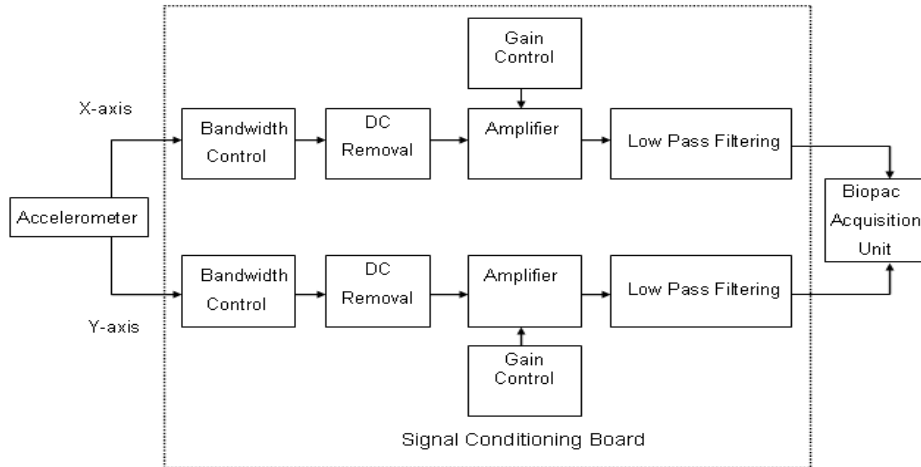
Gain Control

X-axis

Bandwidth Control

DC Removal

Amplifier

Low Pass Filtering

Accelerometer

Biopac Acquisition Unit

Bandwidth Control

DC Removal

Amplifier

Low Pass Filtering

Y-axis

Gain Control

Signal Conditioning Board